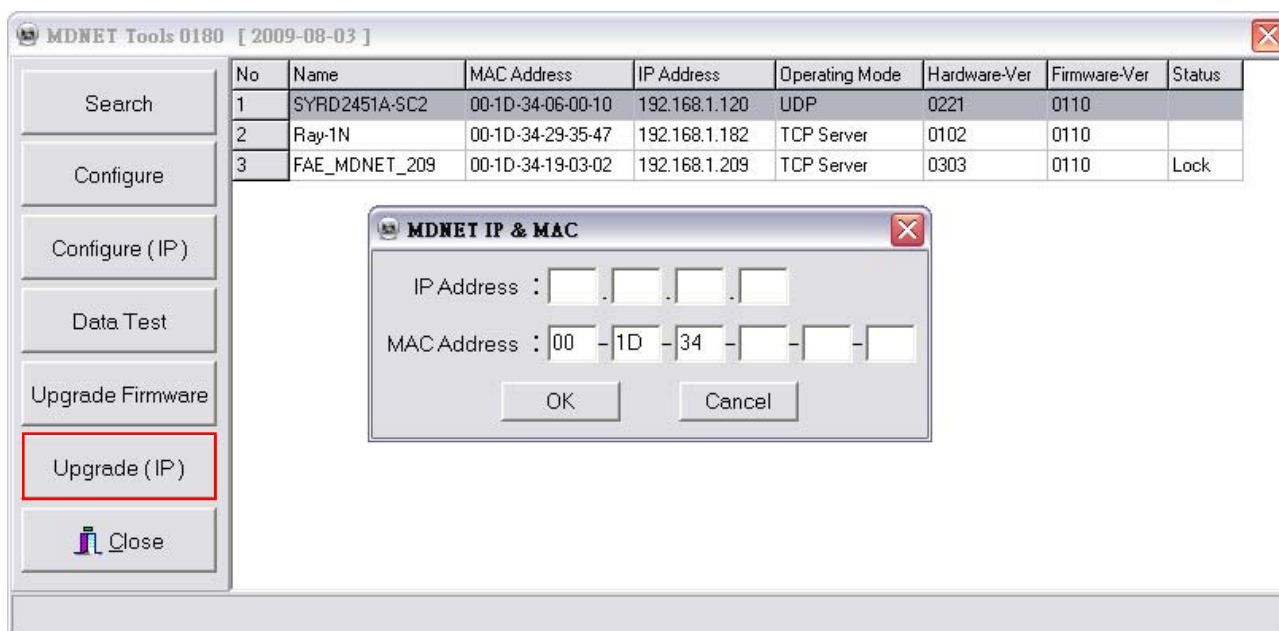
MDNET Tools 0180 [ 2009-08-03 ]

Search

Configure

Configure (IP)

Data Test

Upgrade Firmware

Upgrade (IP)

Close

| No | Name | MAC Address | IP Address | Operating Mode | Hardware-Ver | Firmware-Ver | Status |
|---|---|---|---|---|---|---|---|
| 1 | SYRD2451A-SC2 | 00-1D-34-06-00-10 | 192.168.1.120 | UDP | 0221 | 0110 | |
| 2 | Ray-1N | 00-1D-34-29-35-47 | 192.168.1.182 | TCP Server | 0102 | 0110 | |
| 3 | FAE_MDNET_209 | 00-1D-34-19-03-02 | 192.168.1.209 | TCP Server | 0303 | 0110 | Lock |

MDNET IP & MAC

IP Address : . . .

MAC Address : 00 - 1D - 34 - - -

OK

Cancel